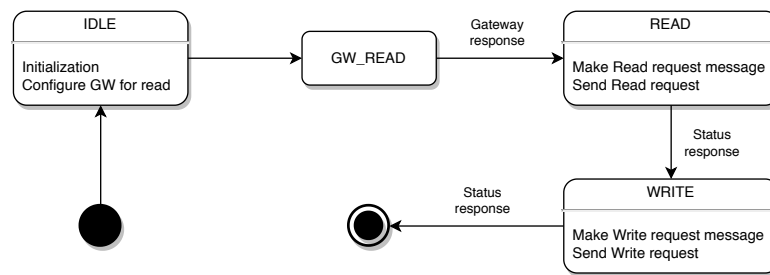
IDLE

Initialization
Configure GW for read

GW_READ

Gateway response

READ

Make Read request message
Send Read request

Status response

WRITE

Make Write request message
Send Write request

Status response